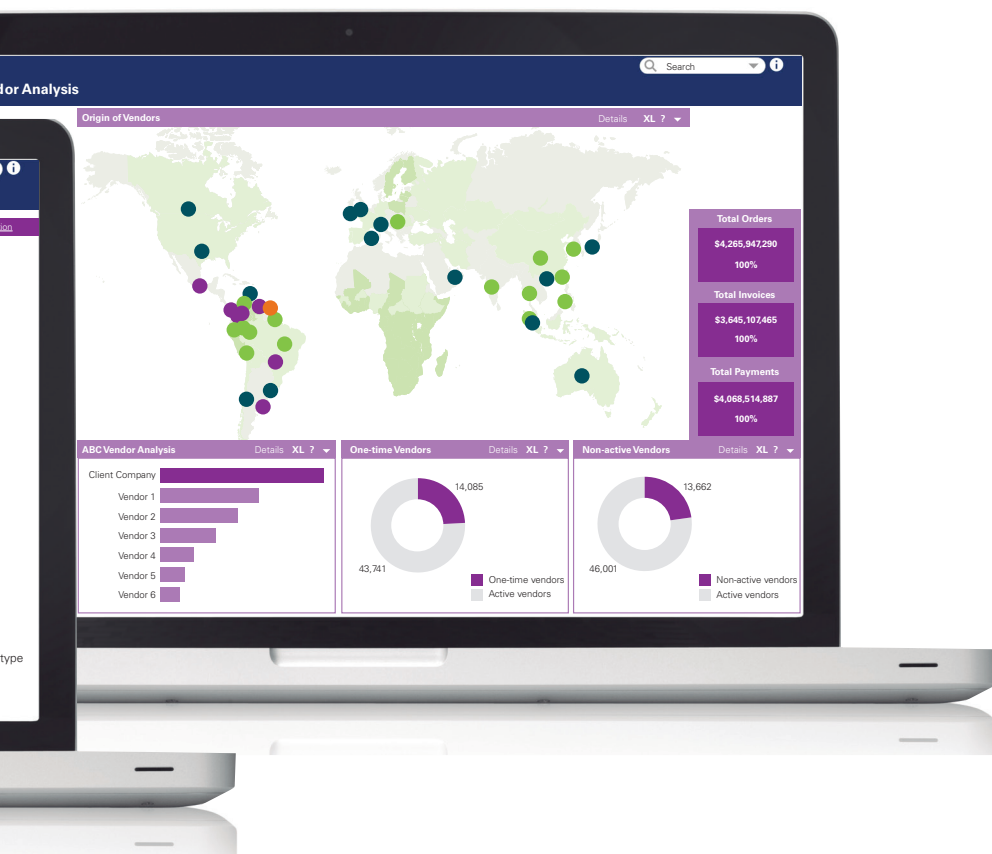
Search

dor Analysis

Origin of Vendors Details XL ?

Total Orders
$4,265,947,290
100%

Total Invoices
$3,645,107,465
100%

Total Payments
$4,068,514,887
100%

ABC Vendor Analysis Details XL ?

Client Company
Vendor 1
Vendor 2
Vendor 3
Vendor 4
Vendor 5
Vendor 6

One-time Vendors Details XL ?

14,085
43,741
One-time vendors
Active vendors

Non-active Vendors Details XL ?

13,662
46,001
Non-active vendors
Active vendors

ype